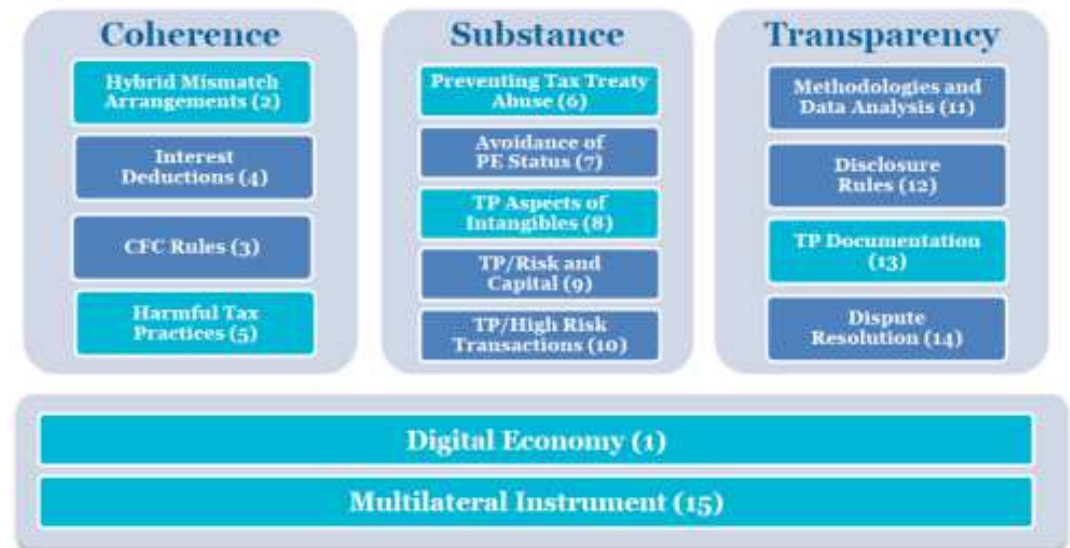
Coherence

Hybrid Mismatch Arrangements (2)

Interest Deductions (4)

CFC Rules (3)

Harmful Tax Practices (5)

Substance

Preventing Tax Treaty Abuse (6)

Avoidance of PE Status (7)

TP Aspects of Intangibles (8)

TP/Risk and Capital (9)

TP/High Risk Transactions (10)

Transparency

Methodologies and Data Analysis (11)

Disclosure Rules (12)

TP Documentation (13)

Dispute Resolution (14)

Digital Economy (1)

Multilateral Instrument (15)